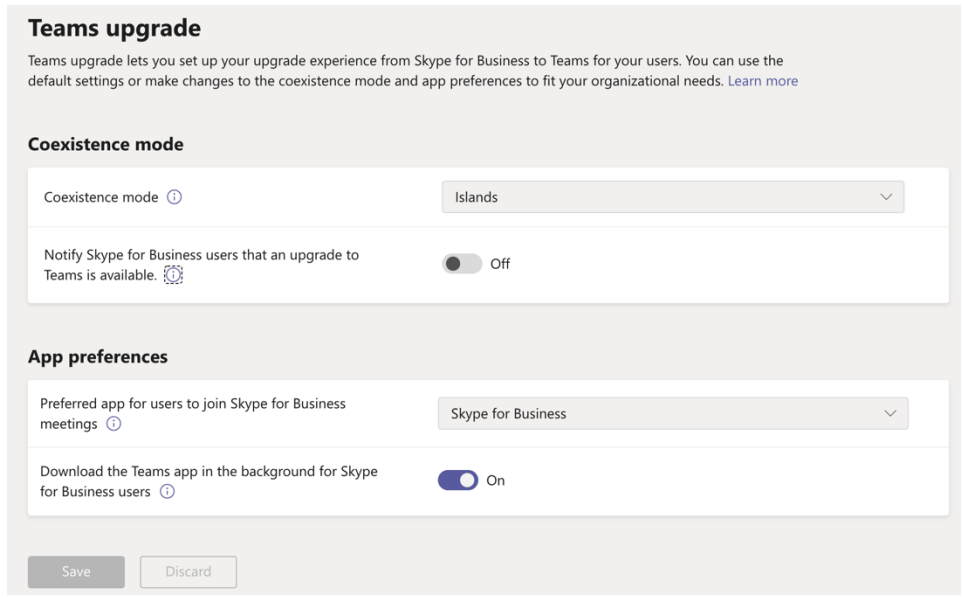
Teams upgrade

Teams upgrade lets you set up your upgrade experience from Skype for Business to Teams for your users. You can use the default settings or make changes to the coexistence mode and app preferences to fit your organizational needs. Learn more

Coexistence mode

Coexistence mode ⓘ

Islands

Notify Skype for Business users that an upgrade to Teams is available. ⓘ

Off

App preferences

Preferred app for users to join Skype for Business meetings ⓘ

Skype for Business

Download the Teams app in the background for Skype for Business users ⓘ

On

Save

Discard